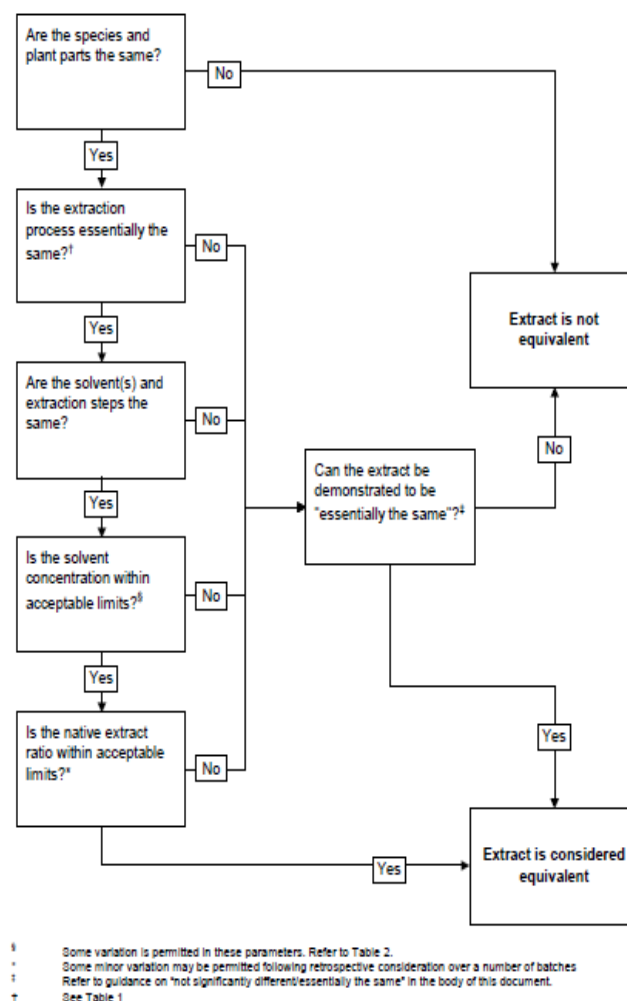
Are the species and plant parts the same?

No

Yes

Is the extraction process essentially the same?$^{†}$

No

Yes

Are the solvent(s) and extraction steps the same?

No

Yes

Is the solvent concentration within acceptable limits?$^{§}$

No

Yes

Is the native extract ratio within acceptable limits?$^{*}$

No

Extract is not equivalent

No

Can the extract be demonstrated to be "essentially the same"?$^{‡}$

Yes

Yes

Extract is considered equivalent

§ Some variation is permitted in these parameters. Refer to Table 2.
* Some minor variation may be permitted following retrospective consideration over a number of batches
‡ Refer to guidance on "not significantly different/essentially the same" in the body of this document.
† See Table 1